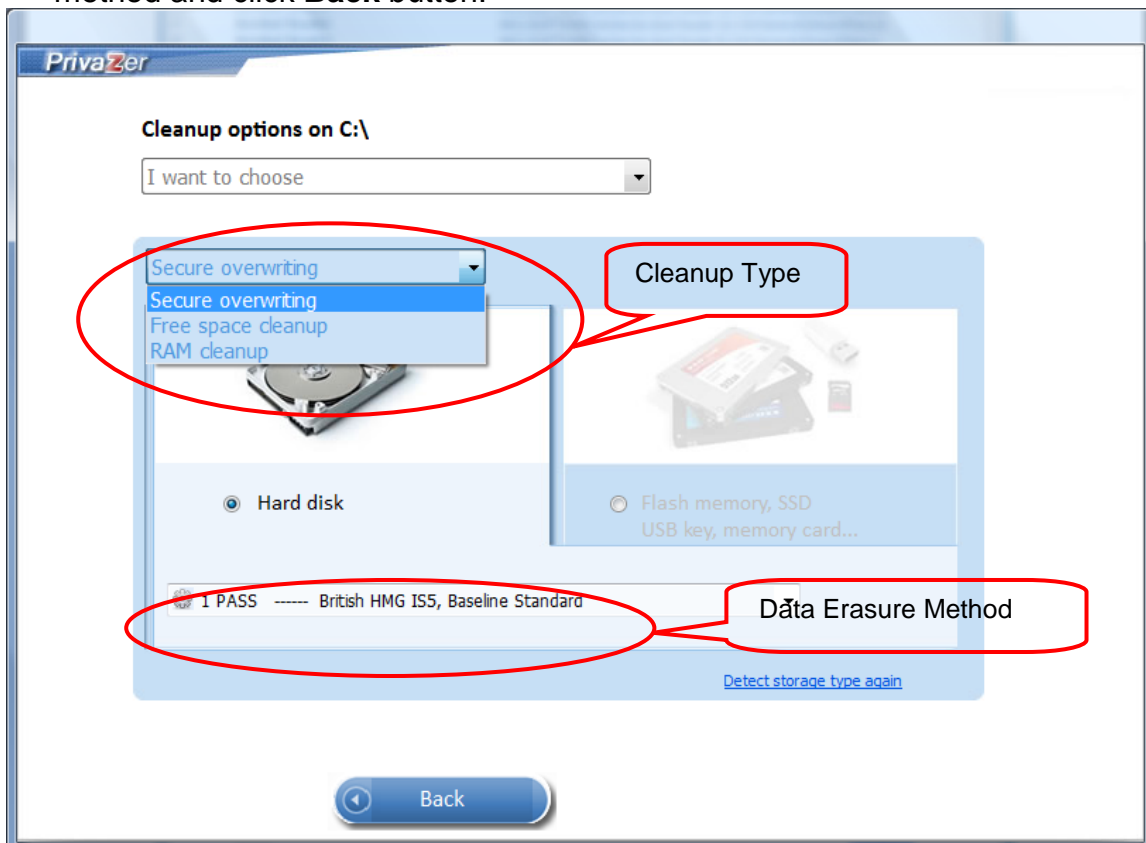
method and click Back button.

PrivaZer

Cleanup options on C:\

I want to choose

Secure overwriting

Secure overwriting
Free space cleanup
RAM cleanup

Cleanup Type

Hard disk

Flash memory, SSD
USB key, memory card...

1 PASS ------ British HMG IS5, Baseline Standard

Data Erasure Method

Detect storage type again

Back